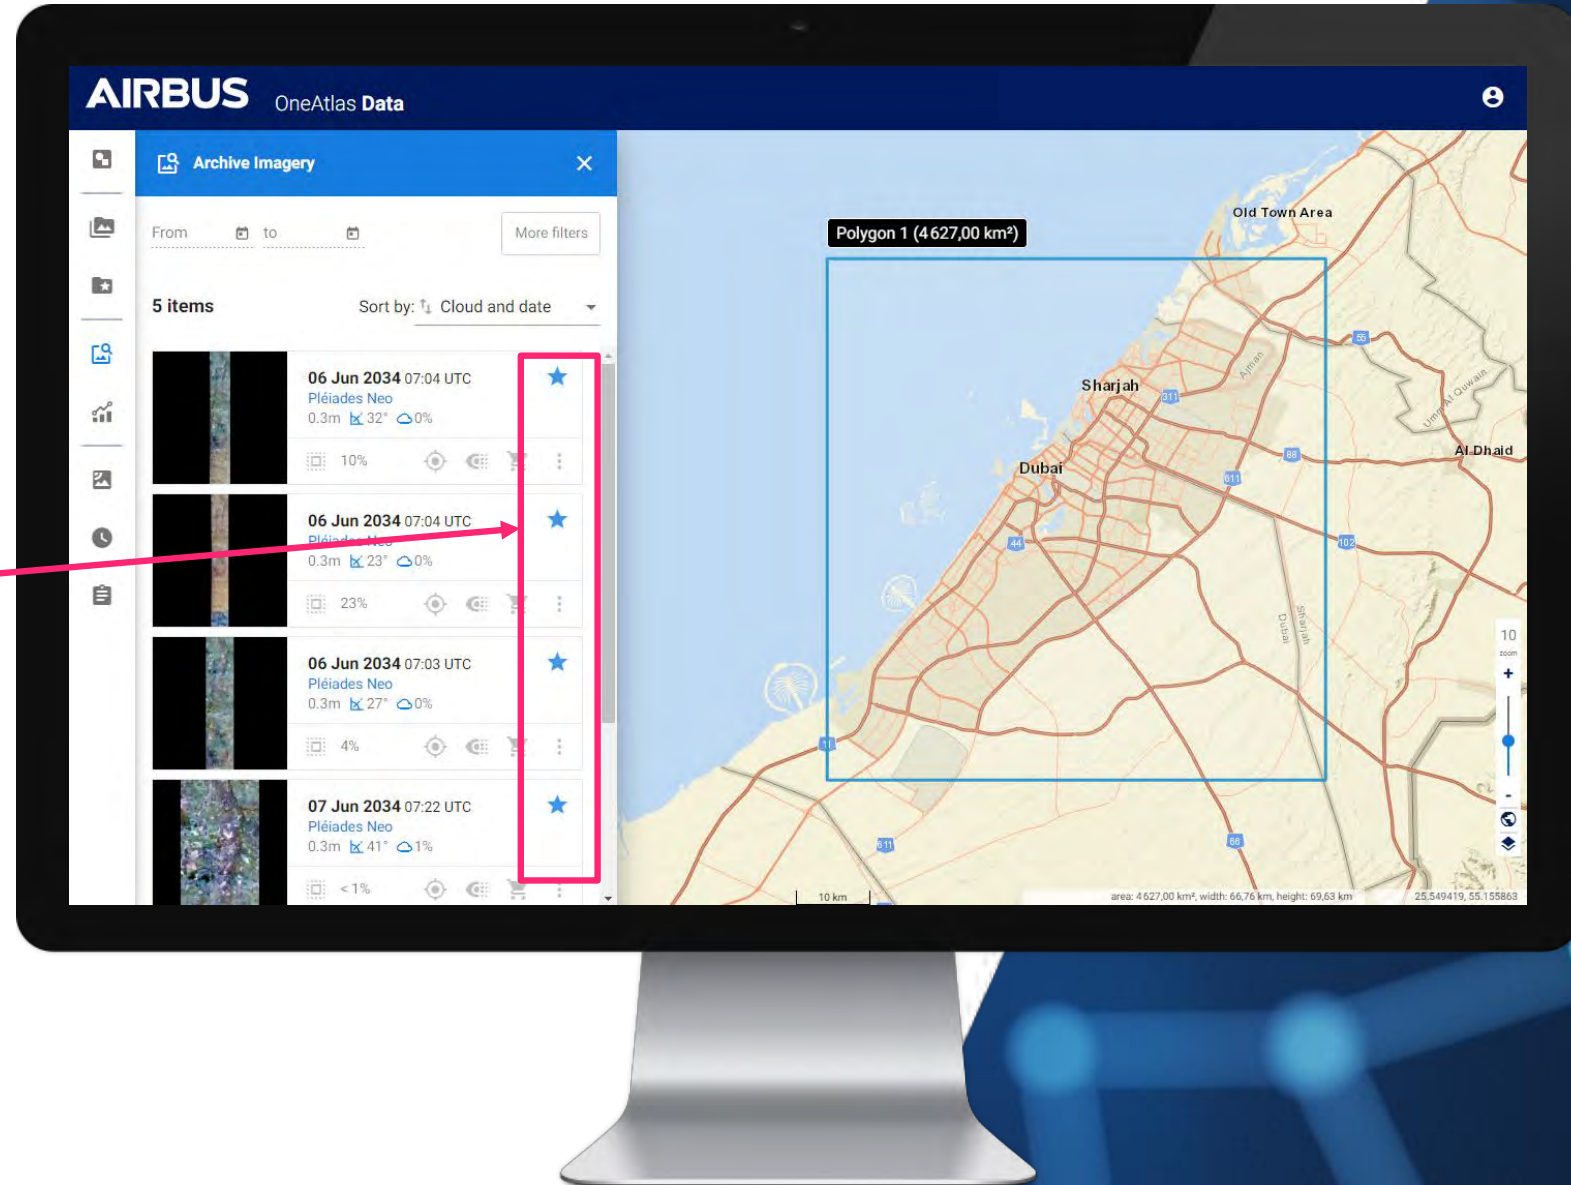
AIRBUS OneAtlas Data

Archive Imagery

From to More filters

5 items Sort by: Cloud and date

06 Jun 2034 07:04 UTC
Pléiades Neo
0.3m 32° 0%
10%

06 Jun 2034 07:04 UTC
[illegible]
0.3m 23° 0%
23%

06 Jun 2034 07:03 UTC
Pléiades Neo
0.3m 27° 0%
4%

07 Jun 2034 07:22 UTC
Pléiades Neo
0.3m 41° 1%
< 1%

Polygon 1 (4627,00 km²)

Old Town Area
Sharjah
Dubai
Al Dhaid
Ajman
Umm Al Quwain
Sharjah
Dubai
311
611
88
44
102
55
11
66
10
zoom
+
-
10 km
area: 4627,00 km², width: 66,76 km, height: 69,63 km
25,549419, 55,155863